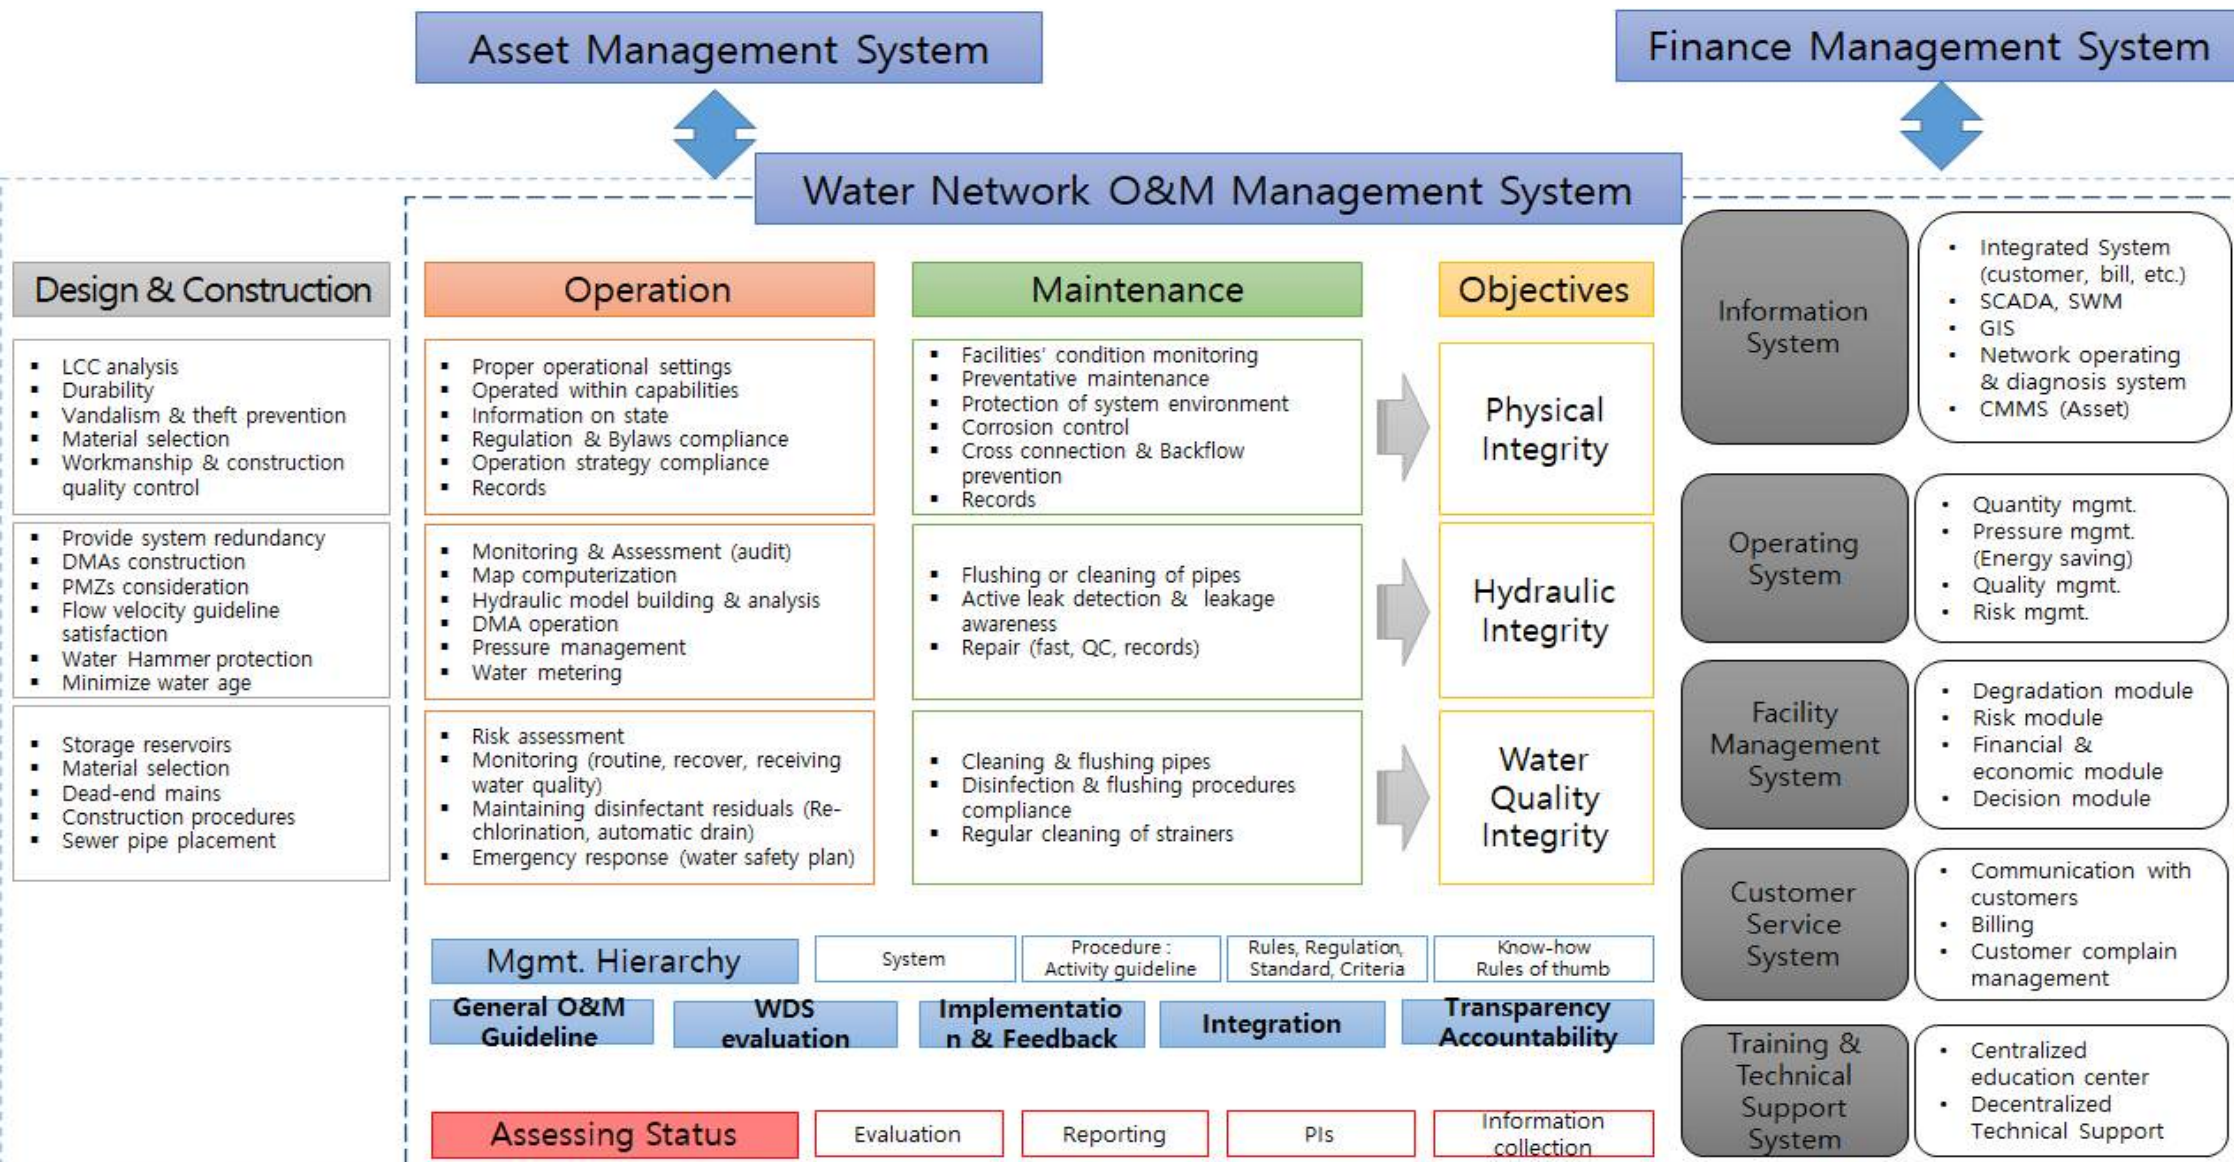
Asset Management System

Finance Management System

Water Network O&M Management System

Design & Construction

- LCC analysis
- Durability
- Vandalism & theft prevention
- Material selection
- Workmanship & construction quality control

- Provide system redundancy
- DMAs construction
- PMZs consideration
- Flow velocity guideline satisfaction
- Water Hammer protection
- Minimize water age

- Storage reservoirs
- Material selection
- Dead-end mains
- Construction procedures
- Sewer pipe placement

Operation

- Proper operational settings
- Operated within capabilities
- Information on state
- Regulation & Bylaws compliance
- Operation strategy compliance
- Records

- Monitoring & Assessment (audit)
- Map computerization
- Hydraulic model building & analysis
- DMA operation
- Pressure management
- Water metering

- Risk assessment
- Monitoring (routine, recover, receiving water quality)
- Maintaining disinfectant residuals (Re-chlorination, automatic drain)
- Emergency response (water safety plan)

Maintenance

- Facilities' condition monitoring
- Preventative maintenance
- Protection of system environment
- Corrosion control
- Cross connection & Backflow prevention
- Records

- Flushing or cleaning of pipes
- Active leak detection & leakage awareness
- Repair (fast, QC, records)

- Cleaning & flushing pipes
- Disinfection & flushing procedures compliance
- Regular cleaning of strainers

Objectives

Physical Integrity

Hydraulic Integrity

Water Quality Integrity

Information System

- Integrated System (customer, bill, etc.)
- SCADA, SWM
- GIS
- Network operating & diagnosis system
- CMMS (Asset)

Operating System

- Quantity mgmt.
- Pressure mgmt. (Energy saving)
- Quality mgmt.
- Risk mgmt.

Facility Management System

- Degradation module
- Risk module
- Financial & economic module
- Decision module

Customer Service System

- Communication with customers
- Billing
- Customer complain management

Training & Technical Support System

- Centralized education center
- Decentralized Technical Support

| Mgmt. Hierarchy | System | Procedure : Activity guideline | Rules, Regulation, Standard, Criteria | Know-how Rules of thumb |
|---|---|---|---|---|

General O&M Guideline | WDS evaluation | Implementation & Feedback | Integration | Transparency Accountability

| Assessing Status | Evaluation | Reporting | PIs | Information collection |
|---|---|---|---|---|